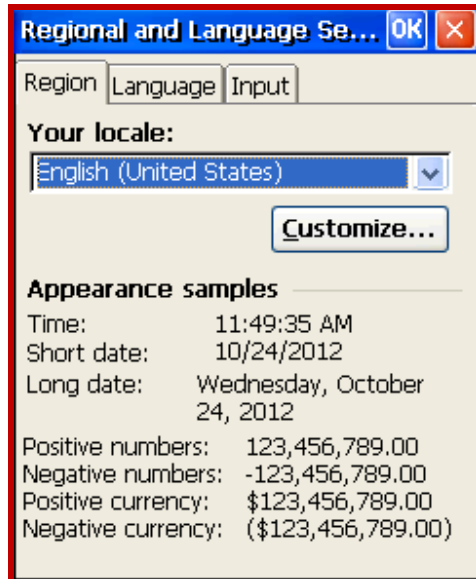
Regional and Language Se... OK ×

Region Language Input

Your locale:

English (United States)

Customize...

Appearance samples

Time: 11:49:35 AM
Short date: 10/24/2012
Long date: Wednesday, October 24, 2012

Positive numbers: 123,456,789.00
Negative numbers: -123,456,789.00
Positive currency: $123,456,789.00
Negative currency: ($123,456,789.00)